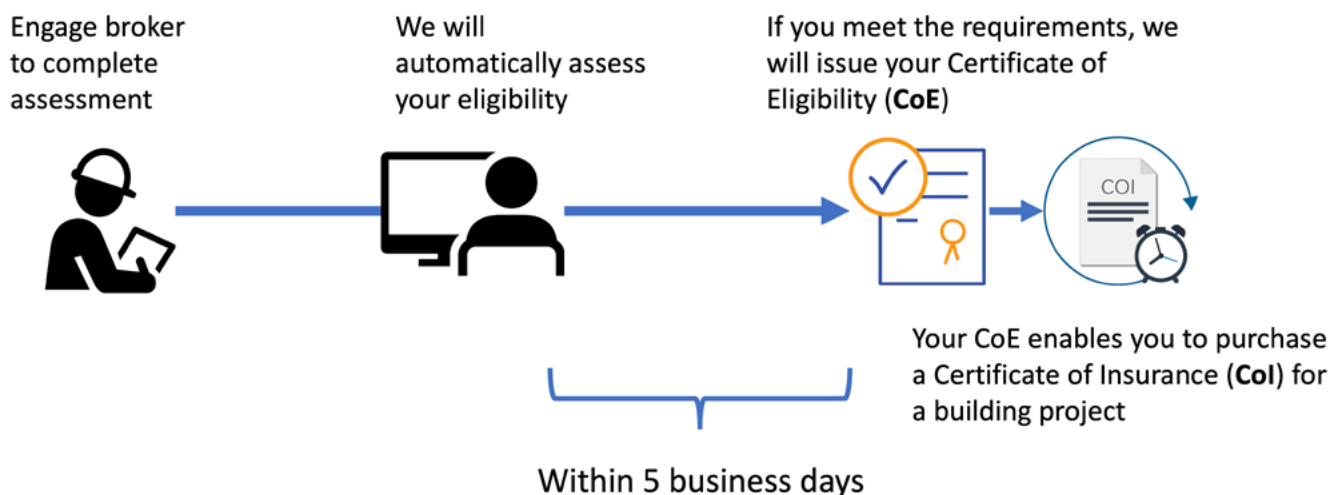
Engage broker to complete assessment

We will automatically assess your eligibility

If you meet the requirements, we will issue your Certificate of Eligibility (**CoE**)

COI

Your CoE enables you to purchase a Certificate of Insurance (**CoI**) for a building project

Within 5 business days